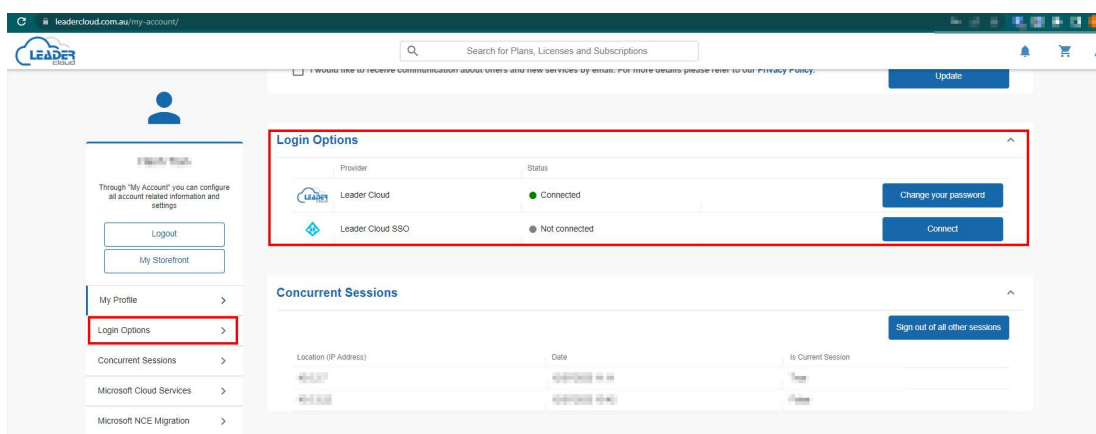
leadercloud.com.au/my-account/

LEADER cloud

Search for Plans, Licenses and Subscriptions

I would like to receive communication about offers and new services by email. For more details please refer to our Privacy Policy.

Update

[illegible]

Through "My Account" you can configure all account related information and settings

Logout

My Storefront

My Profile >

Login Options >

Concurrent Sessions >

Microsoft Cloud Services >

Microsoft NCE Migration >

Login Options

| | Provider | Status | |
|---|---|---|---|
| LEADER | Leader Cloud | Connected | Change your password |
| | Leader Cloud SSO | Not connected | Connect |

Concurrent Sessions

Sign out of all other sessions

| Location (IP Address) | Date | Is Current Session |
|---|---|---|
| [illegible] | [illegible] | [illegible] |
| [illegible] | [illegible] | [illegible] |